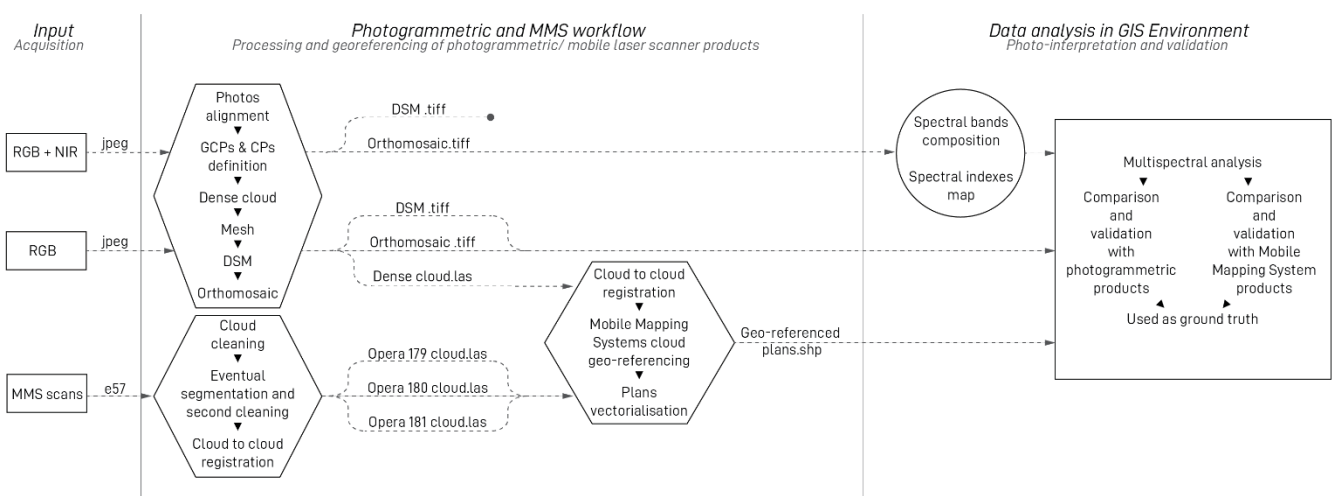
Input
Acquisition

Photogrammetric and MMS workflow
Processing and georeferencing of photogrammetric/ mobile laser scanner products

Data analysis in GIS Environment
Photo-interpretation and validation

RGB + NIR

jpeg

RGB

jpeg

MMS scans

e57

Photos alignment
▼
GCPs & CPs definition
▼
Dense cloud
▼
Mesh
▼
DSM
▼
Orthomosaic

DSM .tiff

Orthomosaic.tiff

DSM .tiff

Orthomosaic .tiff

Dense cloud.las

Cloud cleaning
▼
Eventual segmentation and second cleaning
▼
Cloud to cloud registration

Opera 179 cloud.las

Opera 180 cloud.las

Opera 181 cloud.las

Cloud to cloud registration
▼
Mobile Mapping Systems cloud geo-referencing
▼
Plans vectorialisation

Geo-referenced plans.shp

Spectral bands composition

Spectral indexes map

Multispectral analysis
▼
Comparison and validation with photogrammetric products
▼
Comparison and validation with Mobile Mapping System products
Used as ground truth